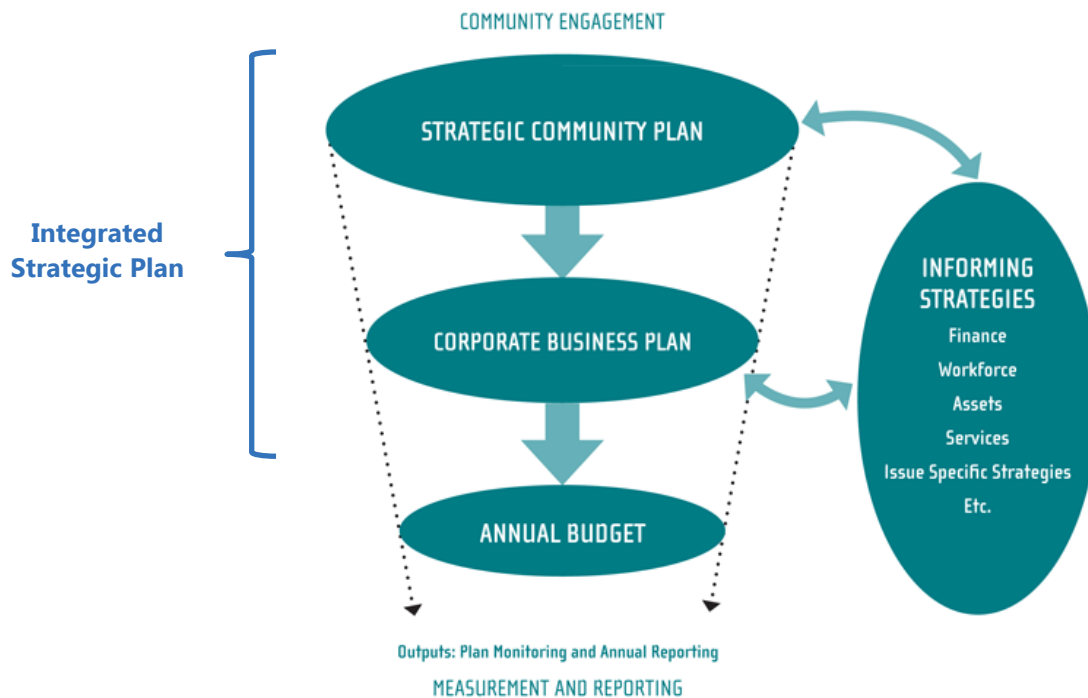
COMMUNITY ENGAGEMENT

Integrated Strategic Plan

STRATEGIC COMMUNITY PLAN

CORPORATE BUSINESS PLAN

ANNUAL BUDGET

INFORMING STRATEGIES
Finance
Workforce
Assets
Services
Issue Specific Strategies
Etc.

Outputs: Plan Monitoring and Annual Reporting

MEASUREMENT AND REPORTING